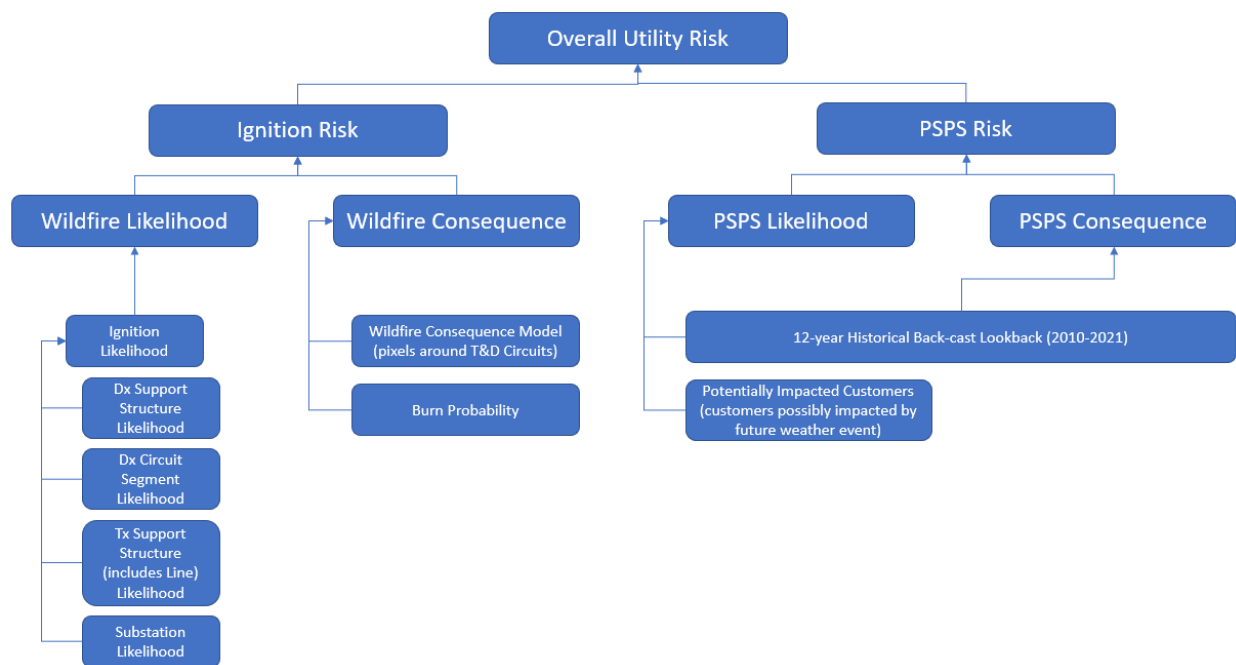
Overall Utility Risk

Ignition Risk

PSPS Risk

Wildfire Likelihood

Wildfire Consequence

PSPS Likelihood

PSPS Consequence

Ignition Likelihood

Dx Support Structure Likelihood

Dx Circuit Segment Likelihood

Tx Support Structure (includes Line) Likelihood

Substation Likelihood

Wildfire Consequence Model (pixels around T&D Circuits)

Burn Probability

12-year Historical Back-cast Lookback (2010-2021)

Potentially Impacted Customers (customers possibly impacted by future weather event)